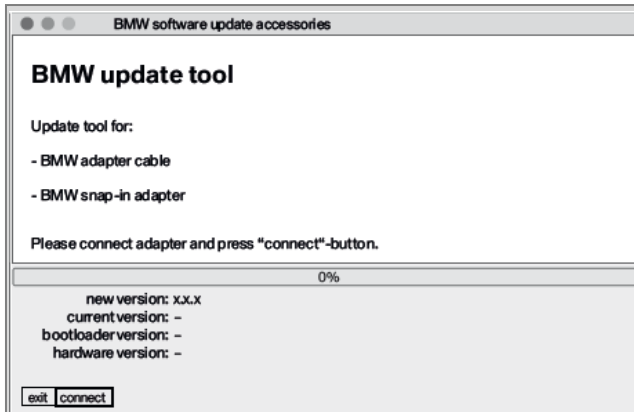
BMW software update accessories

BMW update tool

Update tool for:

- BMW adapter cable

- BMW snap-in adapter

Please connect adapter and press “connect“-button.

0%

new version: x.x.x
current version: –
bootloader version: –
hardware version: –

exit connect